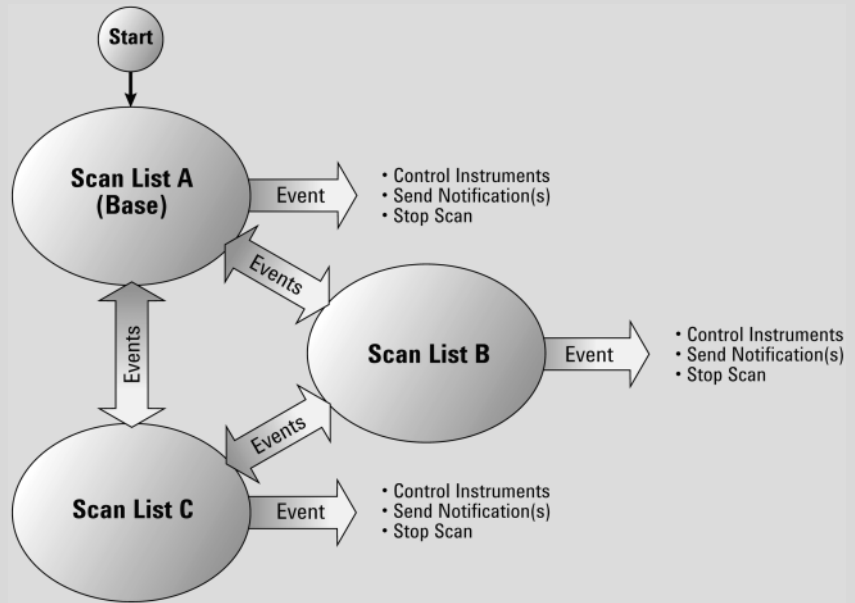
Start

Scan List A (Base)

Event

• Control Instruments
• Send Notification(s)
• Stop Scan

Events

Events

Scan List B

Event

• Control Instruments
• Send Notification(s)
• Stop Scan

Events

Scan List C

Event

• Control Instruments
• Send Notification(s)
• Stop Scan